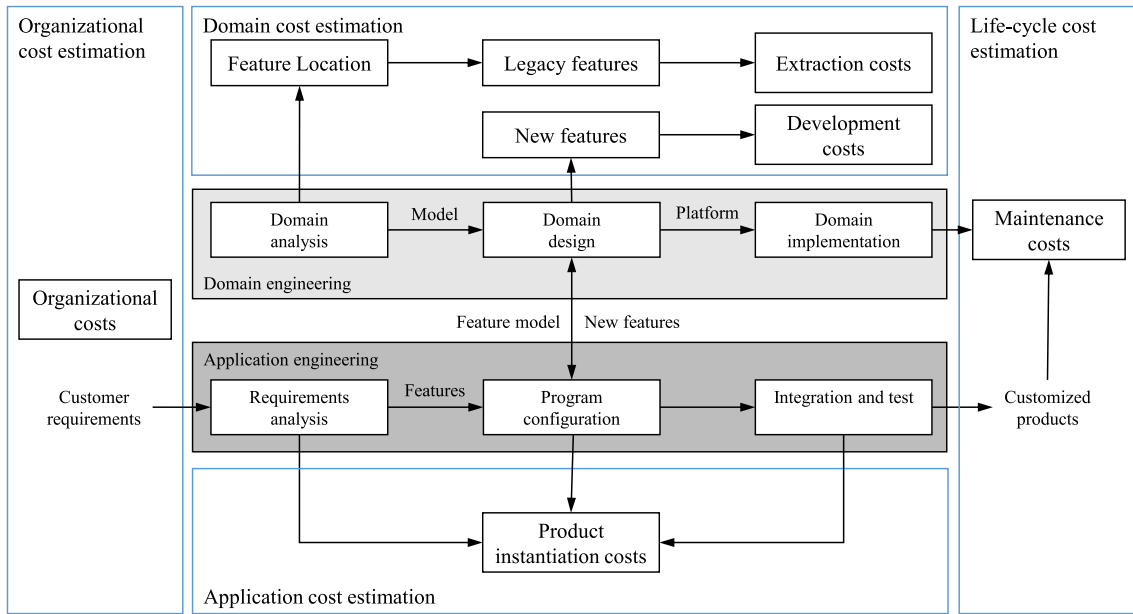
Organizational cost estimation

Domain cost estimation

Feature Location

Legacy features

Extraction costs

New features

Development costs

Life-cycle cost estimation

Domain analysis

Model

Domain design

Platform

Domain implementation

Maintenance costs

Domain engineering

Organizational costs

Feature model

New features

Application engineering

Customer requirements

Requirements analysis

Features

Program configuration

Integration and test

Customized products

Product instantiation costs

Application cost estimation